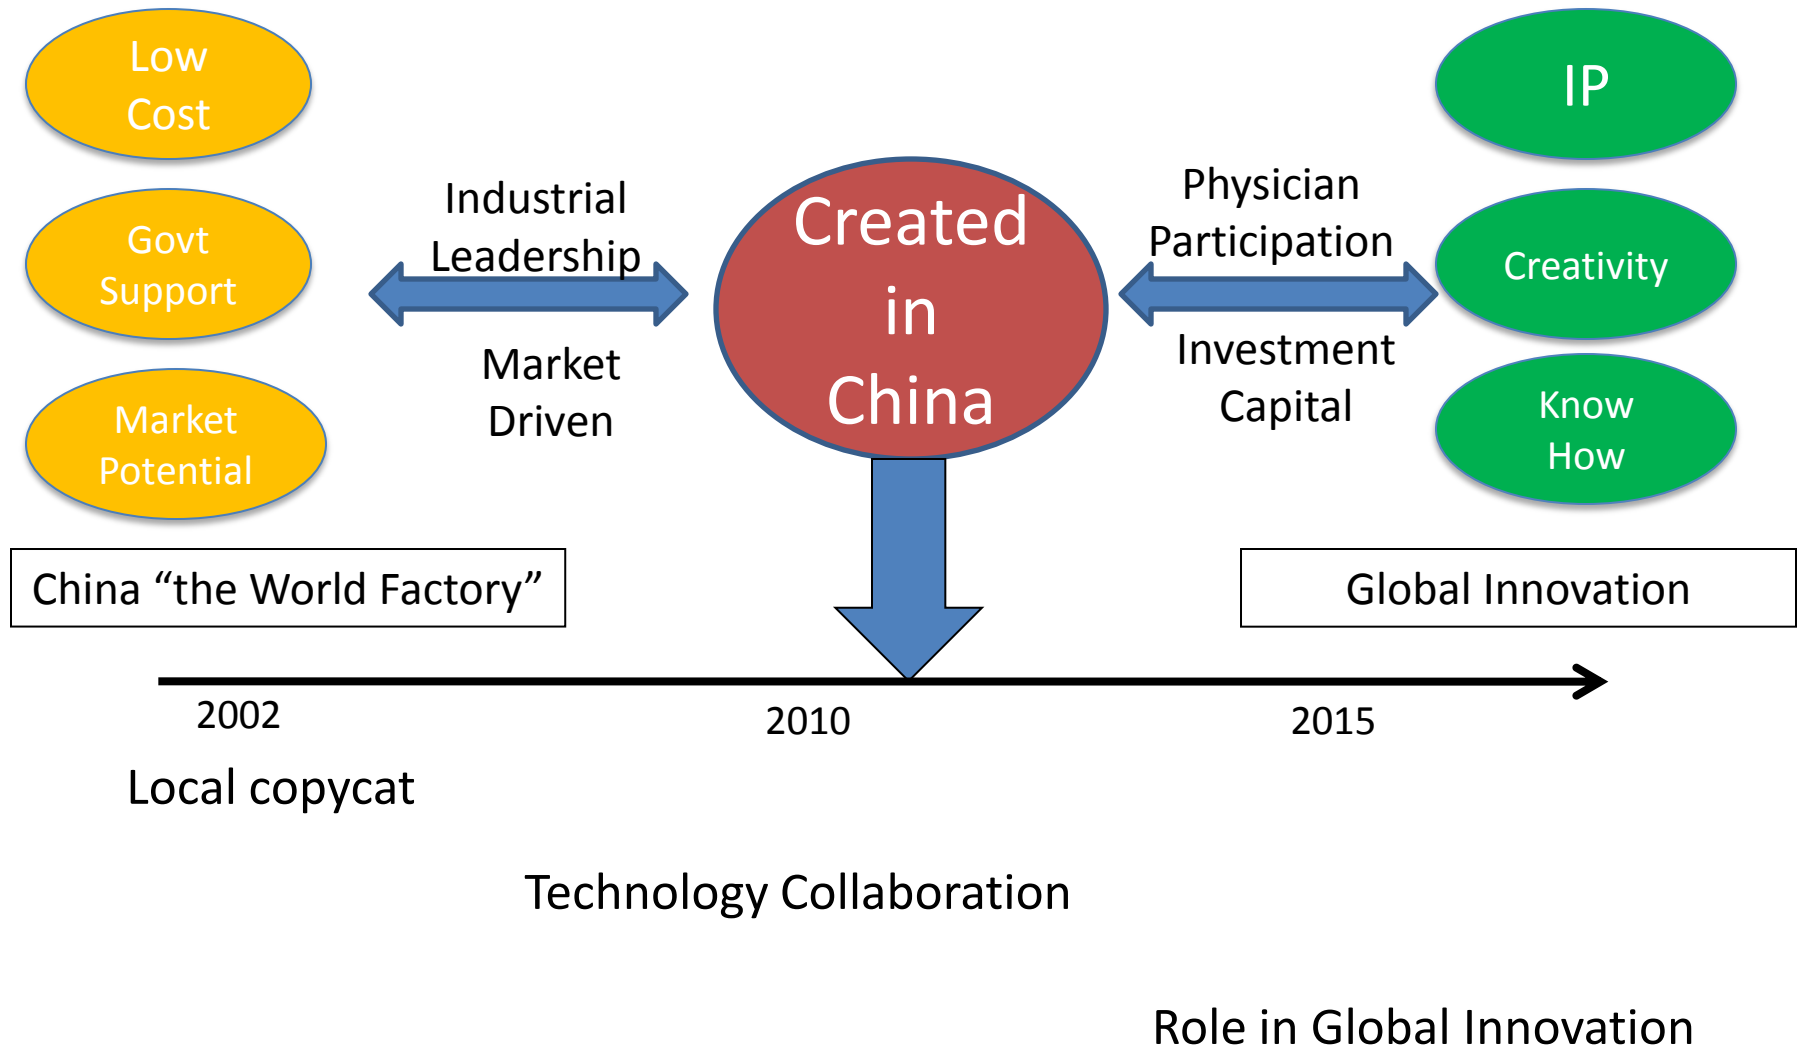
Low Cost

Govt Support

Market Potential

Industrial Leadership

Market Driven

Created in China

Physician Participation

Investment Capital

IP

Creativity

Know How

China “the World Factory”

Global Innovation

2002

2010

2015

Local copycat

Technology Collaboration

Role in Global Innovation